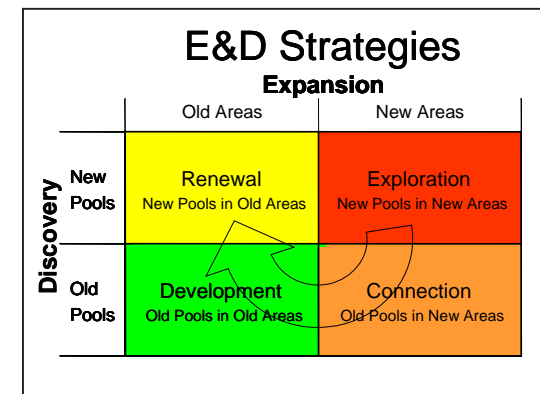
E&D Strategies

Expansion

Discovery

| | Old Areas | New Areas |
|---|---|---|
| New Pools | Renewal<br>New Pools in Old Areas | Exploration<br>New Pools in New Areas |
| Old Pools | Development<br>Old Pools in Old Areas | Connection<br>Old Pools in New Areas |